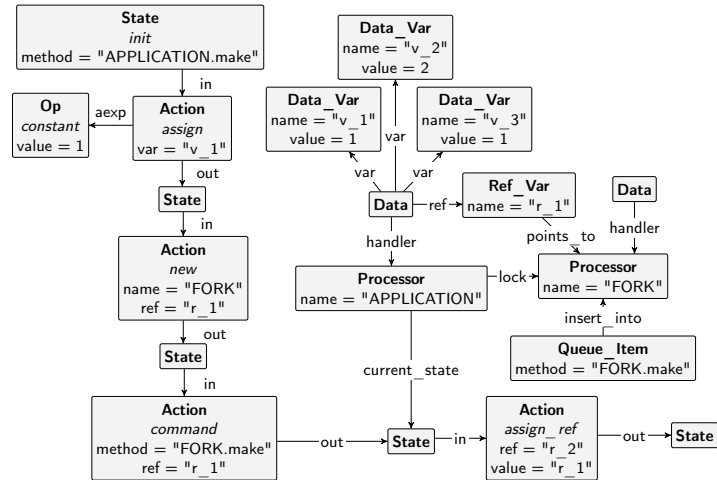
State
init
method = "APPLICATION.make"

in

Op
constant
value = 1

aexp

Action
assign
var = "v_1"

out

State

in

Action
new
name = "FORK"
ref = "r_1"

out

State

in

Action
command
method = "FORK.make"
ref = "r_1"

out

Data_Var
name = "v_2"
value = 2

Data_Var
name = "v_1"
value = 1

Data_Var
name = "v_3"
value = 1

var

var

var

Data

ref

Ref_Var
name = "r_1"

Data

handler

points_to

handler

Processor
name = "APPLICATION"

lock

Processor
name = "FORK"

insert_into

Queue_Item
method = "FORK.make"

current_state

State

in

Action
assign_ref
ref = "r_2"
value = "r_1"

out

State